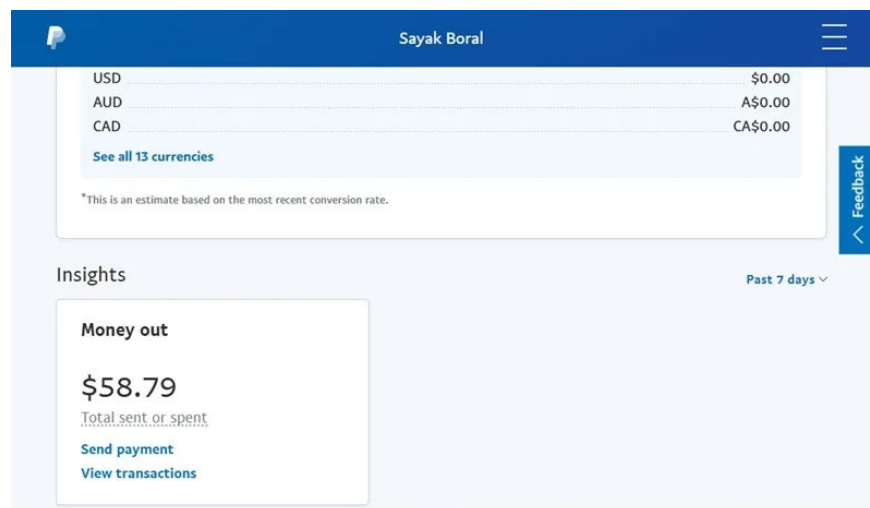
Sayak Boral

USD $0.00
AUD A$0.00
CAD CA$0.00

See all 13 currencies

*This is an estimate based on the most recent conversion rate.

Feedback

Insights

Past 7 days

Money out

$58.79

Total sent or spent

Send payment
View transactions